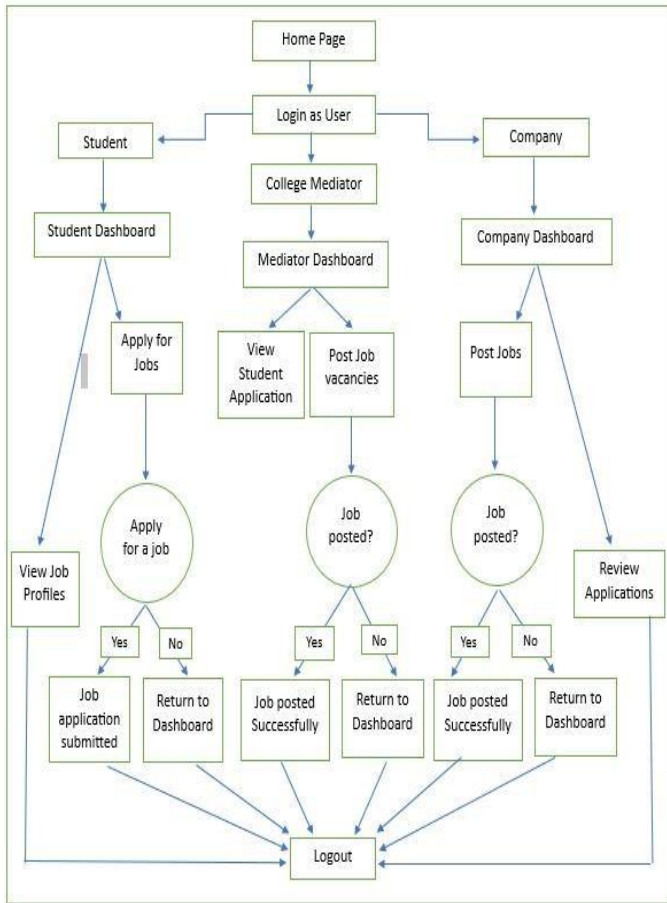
Home Page

Login as User

Student

College Mediator

Company

Student Dashboard

Mediator Dashboard

Company Dashboard

Apply for Jobs

View Student Application

Post Job vacancies

Post Jobs

Apply for a job

Job posted?

Job posted?

View Job Profiles

Review Applications

Yes

No

Yes

No

Yes

No

Job application submitted

Return to Dashboard

Job posted Successfully

Return to Dashboard

Job posted Successfully

Return to Dashboard

Logout